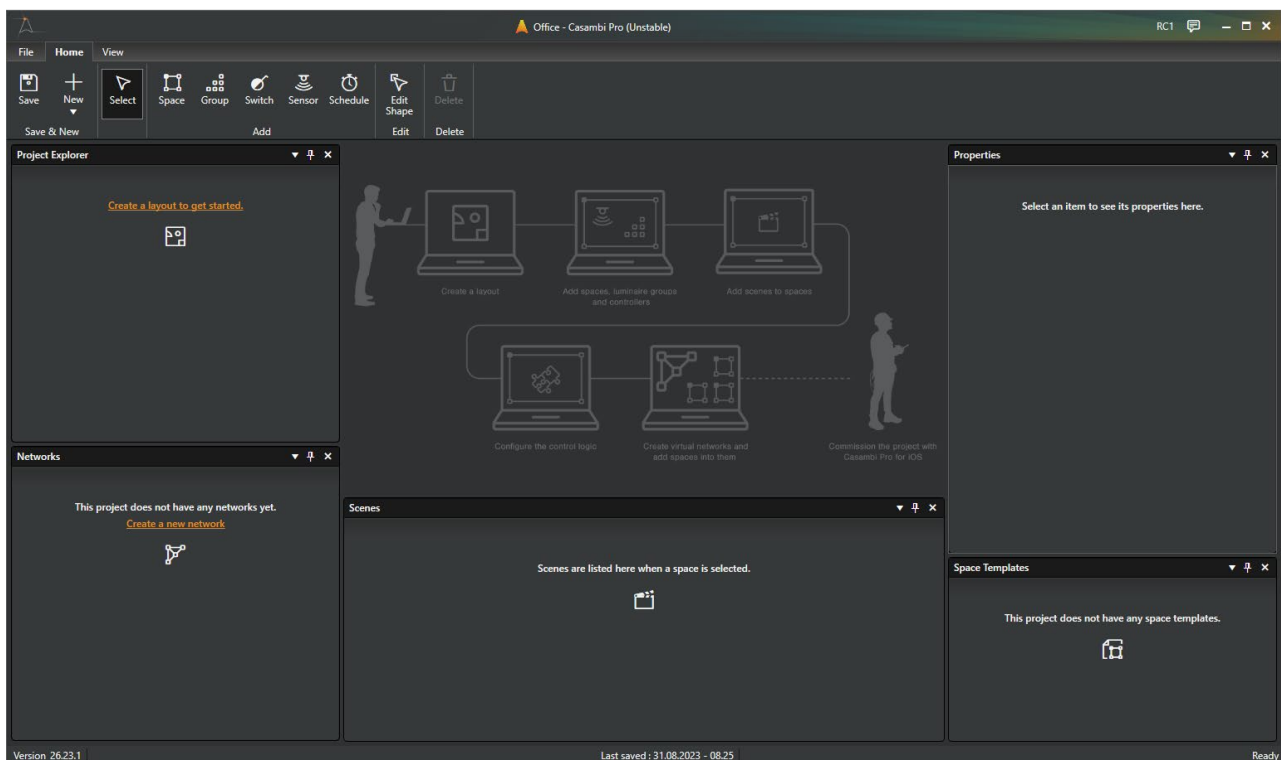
Office - Casambi Pro (Unstable)

RC1

File Home View

Save New Select Space Group Switch Sensor Schedule Edit Shape Delete

Save & New Add Edit Delete

Project Explorer

Create a layout to get started.

Networks

This project does not have any networks yet.
Create a new network

Create a layout

Add spaces, luminaire groups and controllers

Add scenes to spaces

Configure the control logic

Create virtual networks and add spaces into them

Commission the project with Casambi Pro for iOS

Scenes

Scenes are listed here when a space is selected.

Properties

Select an item to see its properties here.

Space Templates

This project does not have any space templates.

Version 26.23.1

Last saved : 31.08.2023 - 08.25

Ready